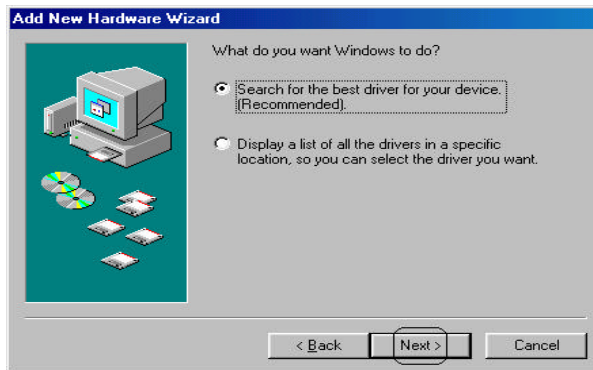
Add New Hardware Wizard

What do you want Windows to do?

Search for the best driver for your device. (Recommended).

Display a list of all the drivers in a specific location, so you can select the driver you want.

< Back

Next >

Cancel